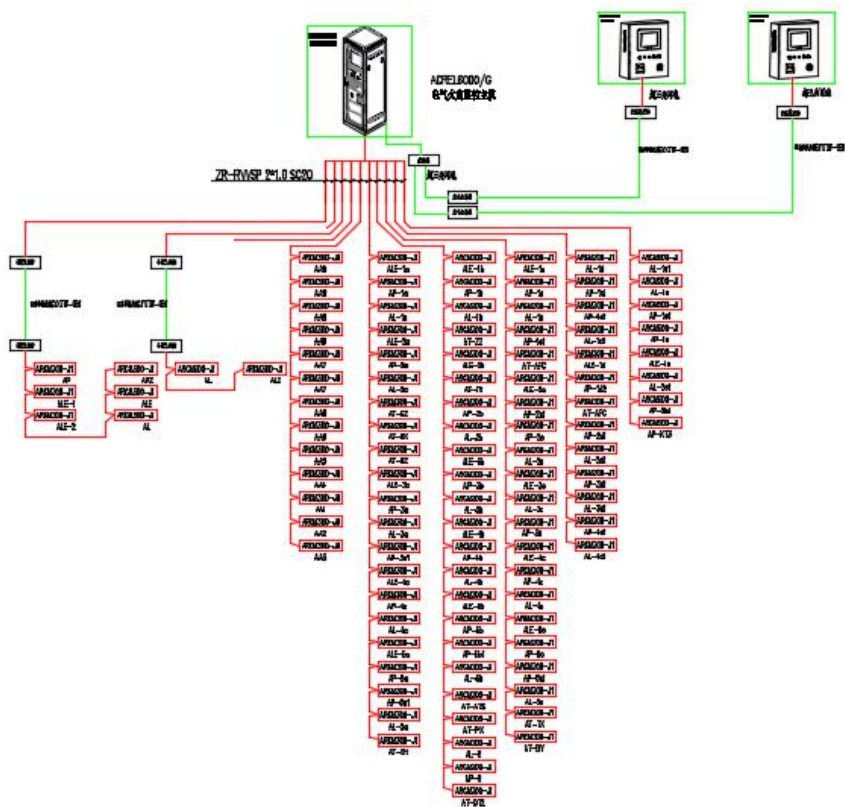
ACPEL8000/G
电气火灾监控主机

ZR-RVVSP 2*1.0 SC20

AP
ALE-1
ALE-2

AKZ
ALE
AL

AL
AL2

AA8
AA8
AA7
AA6
AA5
AA4
AA3

ALE-1a
AP-1a
AL-1a
ALE-2a
AP-2a
AL-2a
AT-KZ
AT-XK
AT-XF
ALE-3a
AP-3a
AL-3a
AP-3a1
ALE-4a
AP-4a
AL-4a
ALE-5a
AP-5a
AP-5a1
AL-5a
AT-DT1

ALE-1b
AP-1b
AL-1b
AT-ZZ
ALE-2b
AT-ZL
AP-2b
AL-2b
ALE-3b
AP-3b
AL-3b
ALE-4b
AP-4b
AL-4b
ALE-5b
AP-5b
AP-5b1
AL-5b
AT-ATS
AT-PYL
AL-6
AP-6
AT-DT2

ALE-1c
AP-1c
AL-1c
AP-1c1
AT-AFC
ALE-2c
AP-2c
AL-2c
ALE-3c
AP-3c
AL-3c
AP-4c
AL-4c
ALE-5c
AP-5c
AP-5c1
AL-5c
AT-XK
AT-DY

AL-1d
AP-1d
AP-1d1
AL-1d
ALE-1d
AP-1d2
AT-AFC
AP-2d
AL-2d
AP-3d
AL-3d
AP-4d
AL-4d

AL-1e1
AL-1e
AP-1e1
AP-1e
ALE-1e
AL-2e1
AP-2e1
AP-KTD